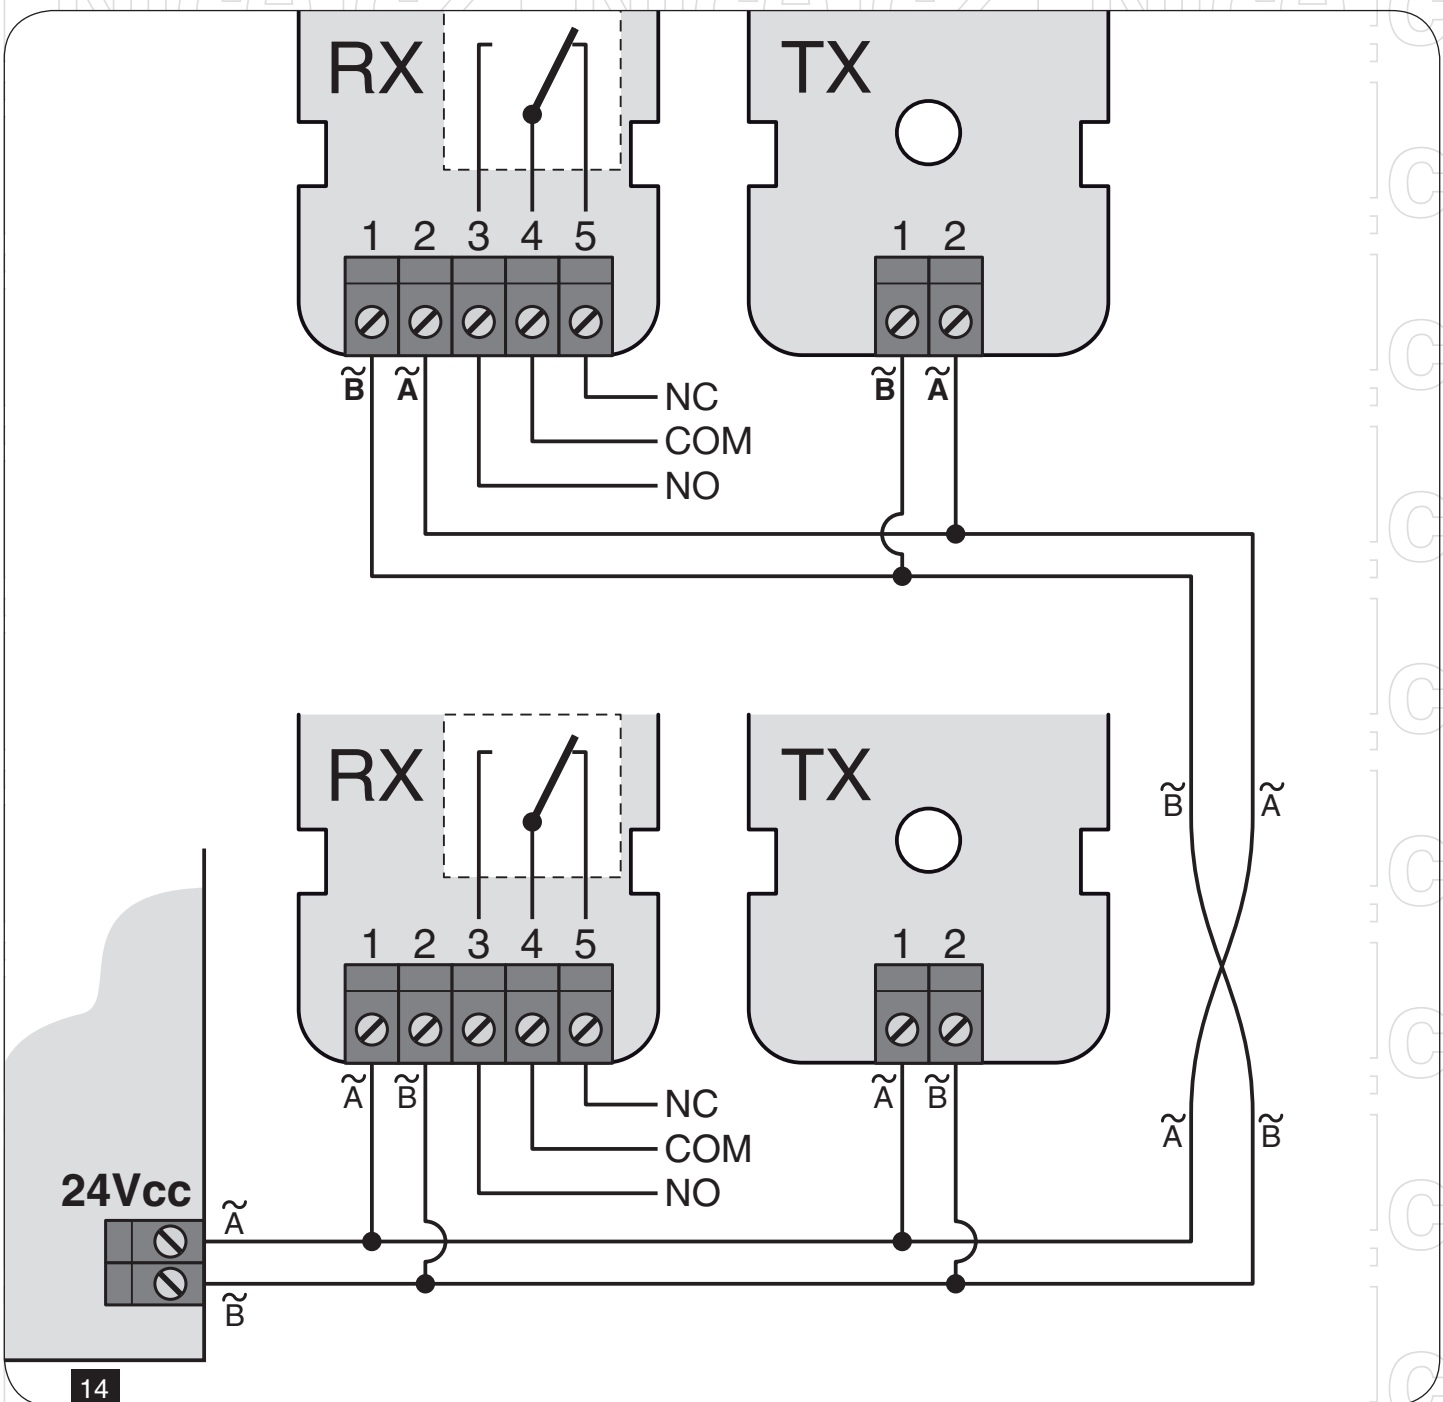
RX

1 2 3 4 5

$\tilde{B}$ $\tilde{A}$

NC
COM
NO

TX

1 2

$\tilde{B}$ $\tilde{A}$

RX

1 2 3 4 5

$\tilde{A}$ $\tilde{B}$

NC
COM
NO

TX

1 2

$\tilde{A}$ $\tilde{B}$

$\tilde{B}$ $\tilde{A}$

$\tilde{A}$ $\tilde{B}$

24Vcc

$\tilde{A}$

$\tilde{B}$

14